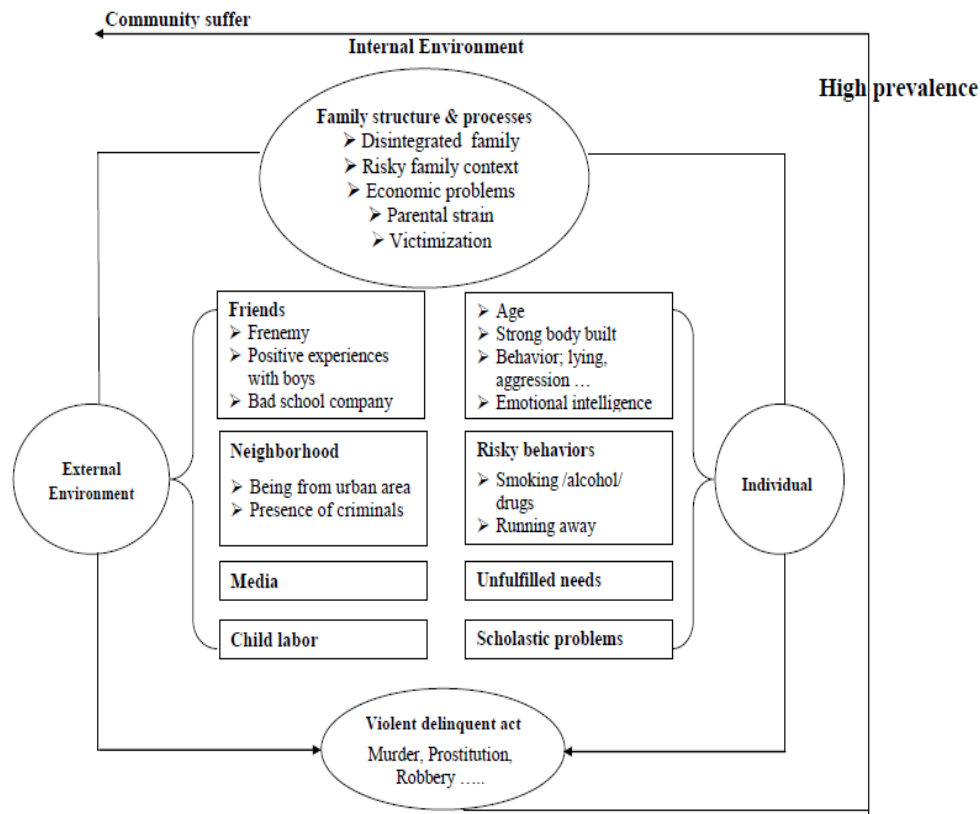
Community suffer

Internal Environment

High prevalence

Family structure & processes
➢ Disintegrated family
➢ Risky family context
➢ Economic problems
➢ Parental strain
➢ Victimization

Friends
➢ Frenemy
➢ Positive experiences with boys
➢ Bad school company

Neighborhood
➢ Being from urban area
➢ Presence of criminals

Media

Child labor

➢ Age
➢ Strong body built
➢ Behavior; lying, aggression …
➢ Emotional intelligence

Risky behaviors
➢ Smoking /alcohol/ drugs
➢ Running away

Unfulfilled needs

Scholastic problems

External Environment

Individual

Violent delinquent act
Murder, Prostitution, Robbery …..